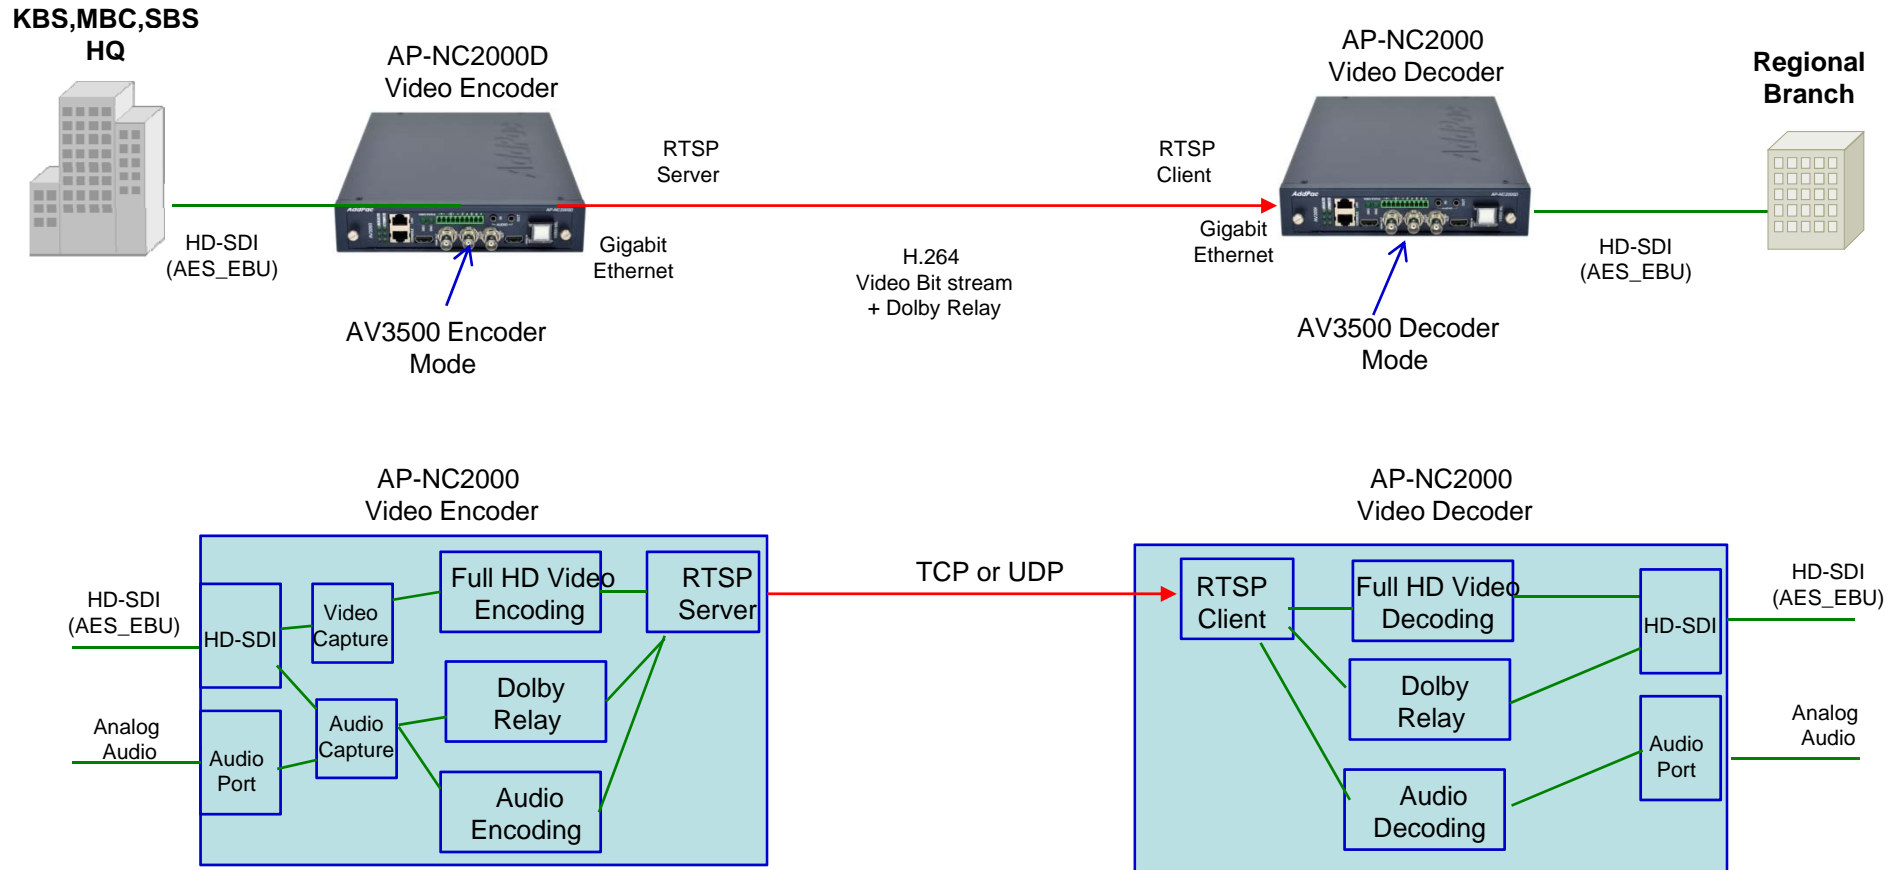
KBS,MBC,SBS HQ

AP-NC2000D Video Encoder

RTSP Server

RTSP Client

AP-NC2000 Video Decoder

Regional Branch

HD-SDI (AES_EBU)

Gigabit Ethernet

H.264 Video Bit stream + Dolby Relay

Gigabit Ethernet

HD-SDI (AES_EBU)

AV3500 Encoder Mode

AV3500 Decoder Mode

AP-NC2000 Video Encoder

AP-NC2000 Video Decoder

TCP or UDP

HD-SDI (AES_EBU)

HD-SDI

Video Capture

Full HD Video Encoding

RTSP Server

Analog Audio

Audio Port

Audio Capture

Dolby Relay

Audio Encoding

RTSP Client

Full HD Video Decoding

HD-SDI

HD-SDI (AES_EBU)

Dolby Relay

Audio Decoding

Audio Port

Analog Audio